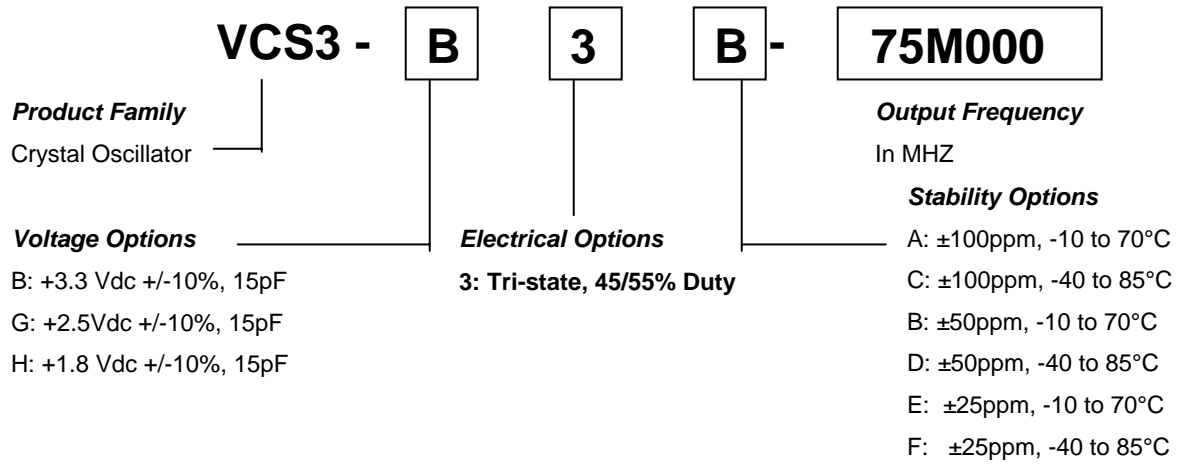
VCS3 - B 3 B - 75M000

Product Family
Crystal Oscillator

Output Frequency
In MHZ

Stability Options

Voltage Options
B: +3.3 Vdc +/-10%, 15pF
G: +2.5Vdc +/-10%, 15pF
H: +1.8 Vdc +/-10%, 15pF

Electrical Options
3: Tri-state, 45/55% Duty

A: ±100ppm, -10 to 70°C
C: ±100ppm, -40 to 85°C
B: ±50ppm, -10 to 70°C
D: ±50ppm, -40 to 85°C
E: ±25ppm, -10 to 70°C
F: ±25ppm, -40 to 85°C